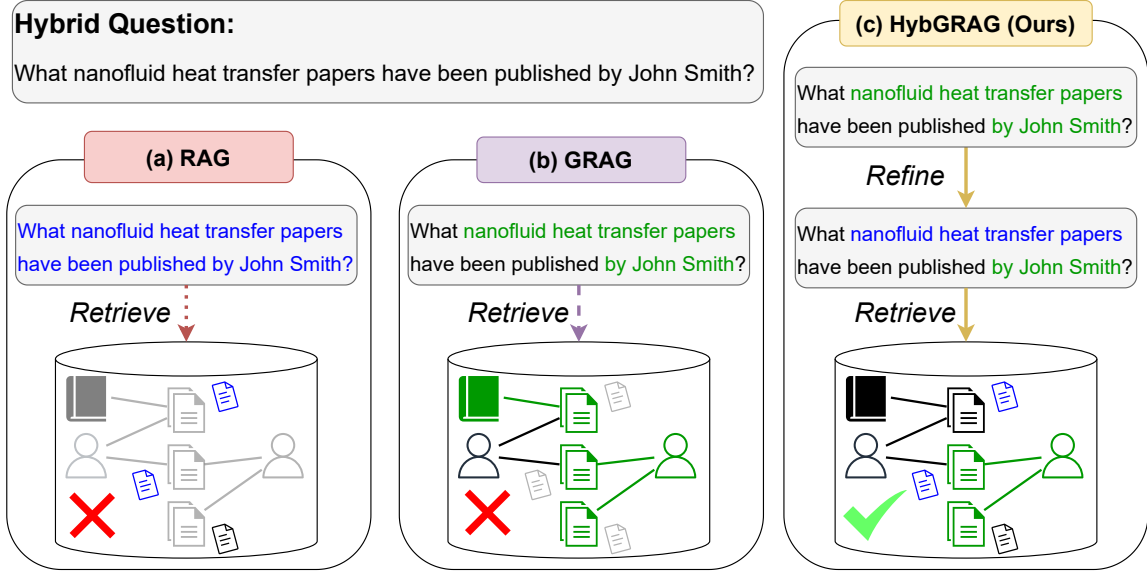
Hybrid Question:

What nanofluid heat transfer papers have been published by John Smith?

(a) RAG

What nanofluid heat transfer papers have been published by John Smith?

Retrieve

(b) GRAG

What nanofluid heat transfer papers have been published by John Smith?

Retrieve

(c) HybGRAG (Ours)

What nanofluid heat transfer papers have been published by John Smith?

Refine

What nanofluid heat transfer papers have been published by John Smith?

Retrieve